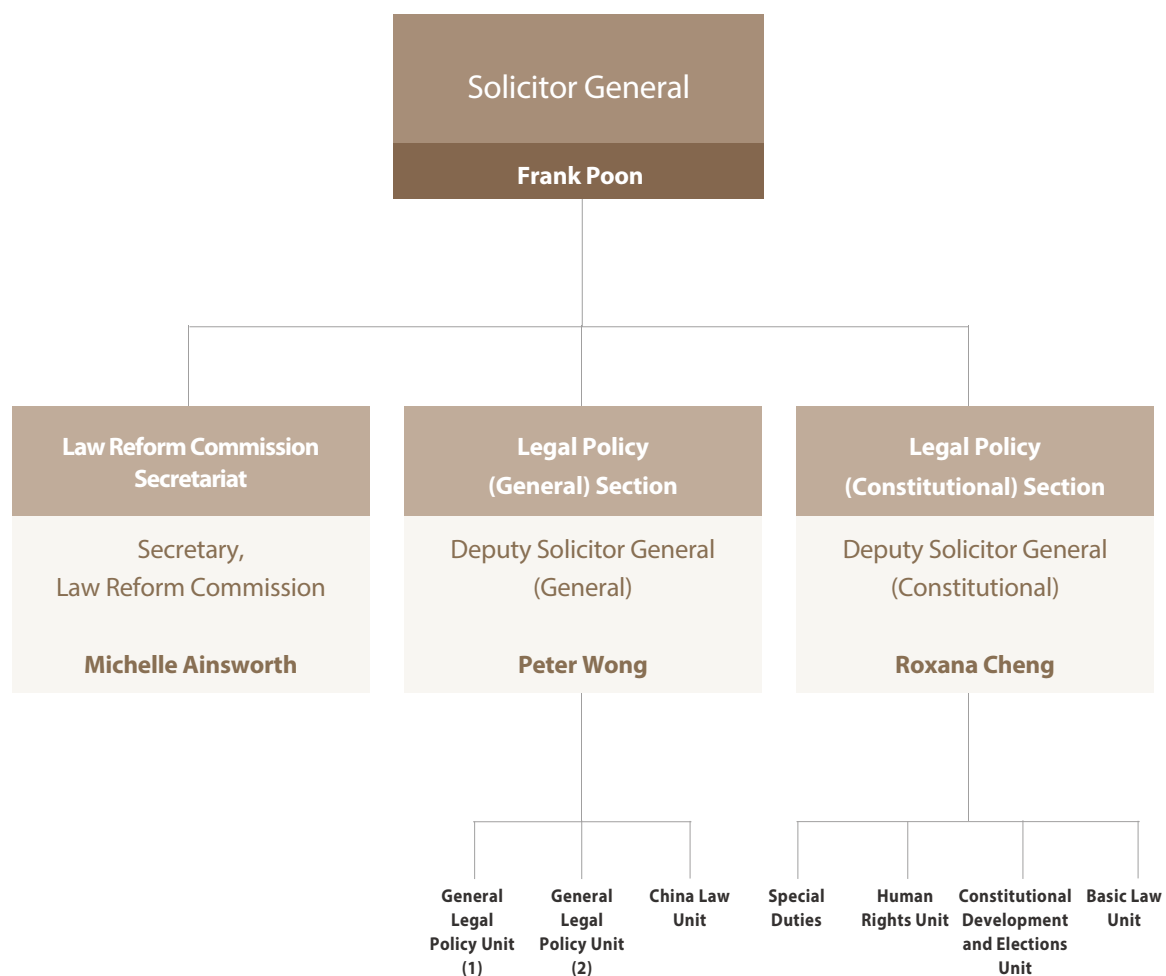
Solicitor General

Frank Poon

Law Reform Commission Secretariat

Secretary, Law Reform Commission

Michelle Ainsworth

Legal Policy (General) Section

Deputy Solicitor General (General)

Peter Wong

Legal Policy (Constitutional) Section

Deputy Solicitor General (Constitutional)

Roxana Cheng

General Legal Policy Unit (1)

General Legal Policy Unit (2)

China Law Unit

Special Duties

Human Rights Unit

Constitutional Development and Elections Unit

Basic Law Unit